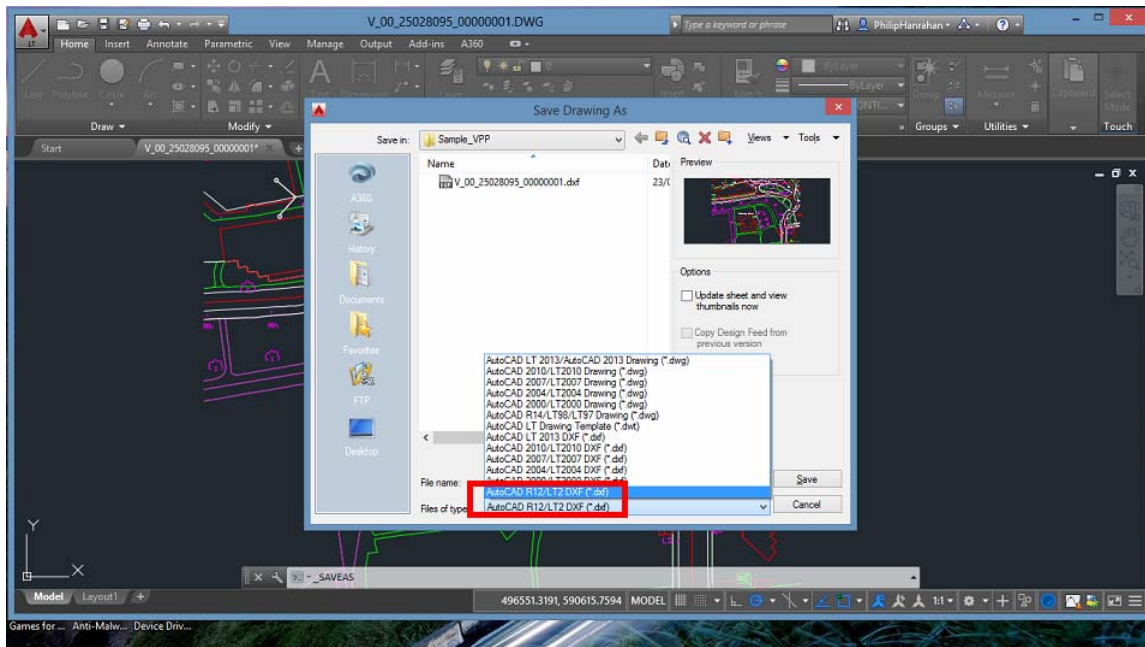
V_00_25028095_00000001.DWG

Type a keyword or phrase

PhilipHanrahan

Home Insert Annotate Parametric View Manage Output Add-ins A360

Line Polyline Circle Arc

Draw

Modify

Text Dimension

Layers

Insert

Match

ByLayer

ByLayer

CONTI...

Group

Groups

Measure

Utilities

Clipboard

Select Mode

Touch

Start

V_00_25028095_00000001*

Save Drawing As

Save in: Sample_VPP

Views Tools

Name

Date

Preview

V_00_25028095_00000001.dxf

23/(

A360

History

Documents

Favorites

FTP

Desktop

Options

Update sheet and view thumbnails now

Copy Design Feed from previous version

AutoCAD LT 2013/AutoCAD 2013 Drawing (*.dwg)
AutoCAD 2010/LT2010 Drawing (*.dwg)
AutoCAD 2007/LT2007 Drawing (*.dwg)
AutoCAD 2004/LT2004 Drawing (*.dwg)
AutoCAD 2000/LT2000 Drawing (*.dwg)
AutoCAD R14/LT98/LT97 Drawing (*.dwg)
AutoCAD LT Drawing Template (*.dwt)
AutoCAD LT 2013 DXF (*.dxf)
AutoCAD 2010/LT2010 DXF (*.dxf)
AutoCAD 2007/LT2007 DXF (*.dxf)
AutoCAD 2004/LT2004 DXF (*.dxf)
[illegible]
AutoCAD R12/LT2 DXF (*.dxf)

File name:

Files of type: AutoCAD R12/LT2 DXF (*.dxf)

Save

Cancel

Y

X

_SAVEAS

Model Layout1

496551.3191, 590615.7594 MODEL

1:1

Games for ... Anti-Malw... Device Driv...